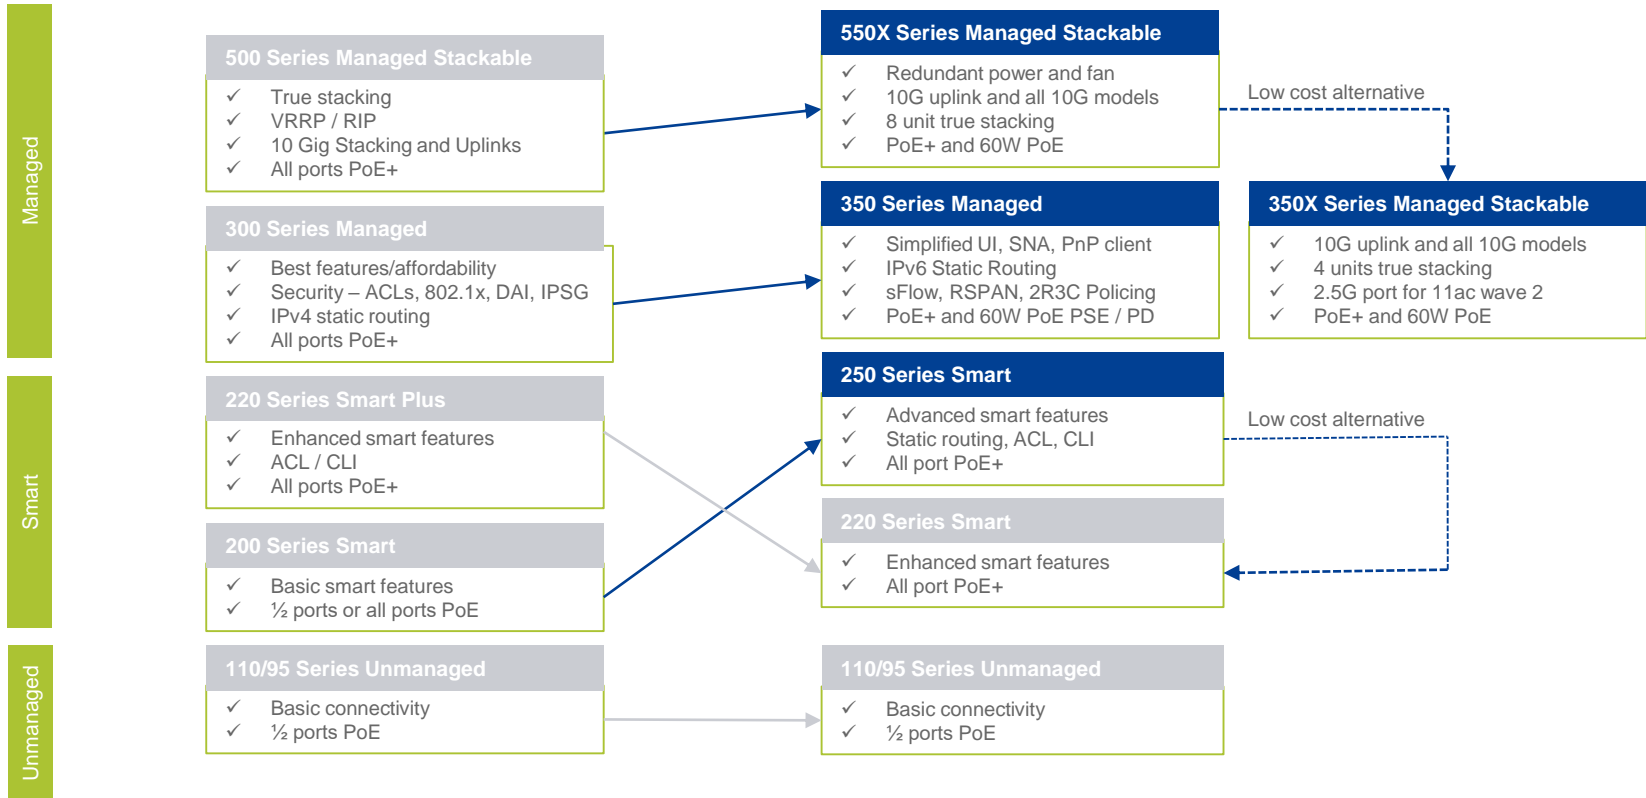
Managed

Smart

Unmanaged

500 Series Managed Stackable
✓ True stacking
✓ VRRP / RIP
✓ 10 Gig Stacking and Uplinks
✓ All ports PoE+

300 Series Managed
✓ Best features/affordability
✓ Security – ACLs, 802.1x, DAI, IPSG
✓ IPv4 static routing
✓ All ports PoE+

220 Series Smart Plus
✓ Enhanced smart features
✓ ACL / CLI
✓ All ports PoE+

200 Series Smart
✓ Basic smart features
✓ ½ ports or all ports PoE

110/95 Series Unmanaged
✓ Basic connectivity
✓ ½ ports PoE

550X Series Managed Stackable
✓ Redundant power and fan
✓ 10G uplink and all 10G models
✓ 8 unit true stacking
✓ PoE+ and 60W PoE

Low cost alternative

350 Series Managed
✓ Simplified UI, SNA, PnP client
✓ IPv6 Static Routing
✓ sFlow, RSPAN, 2R3C Policing
✓ PoE+ and 60W PoE PSE / PD

350X Series Managed Stackable
✓ 10G uplink and all 10G models
✓ 4 units true stacking
✓ 2.5G port for 11ac wave 2
✓ PoE+ and 60W PoE

250 Series Smart
✓ Advanced smart features
✓ Static routing, ACL, CLI
✓ All port PoE+

Low cost alternative

220 Series Smart
✓ Enhanced smart features
✓ All port PoE+

110/95 Series Unmanaged
✓ Basic connectivity
✓ ½ ports PoE